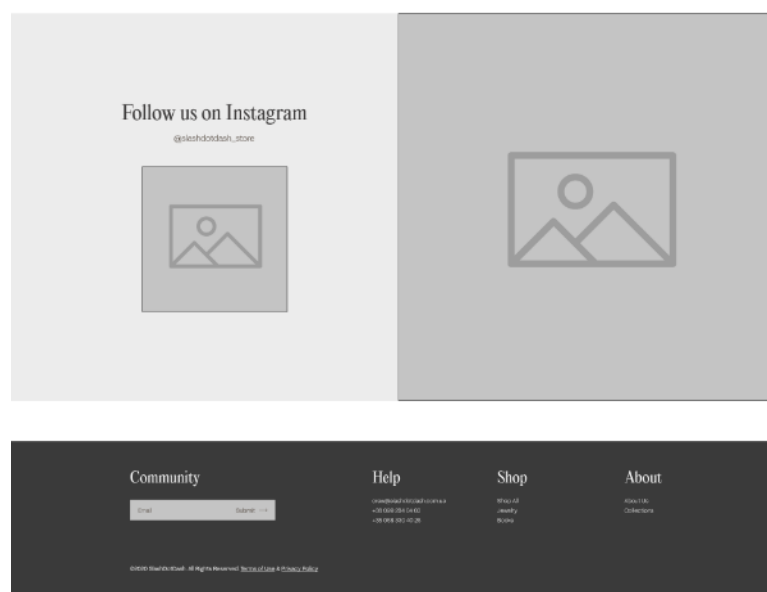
Follow us on Instagram

@slashdotdash_store

Community

Email

Submit →

Help

crew@slashdotdash.com.ua
+38 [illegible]
+38 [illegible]

Shop

Shop All
Jewelry
Books

About

About Us
Collections

©2020 SlashDotDash · All Rights Reserved. Terms of Use & Privacy Policy